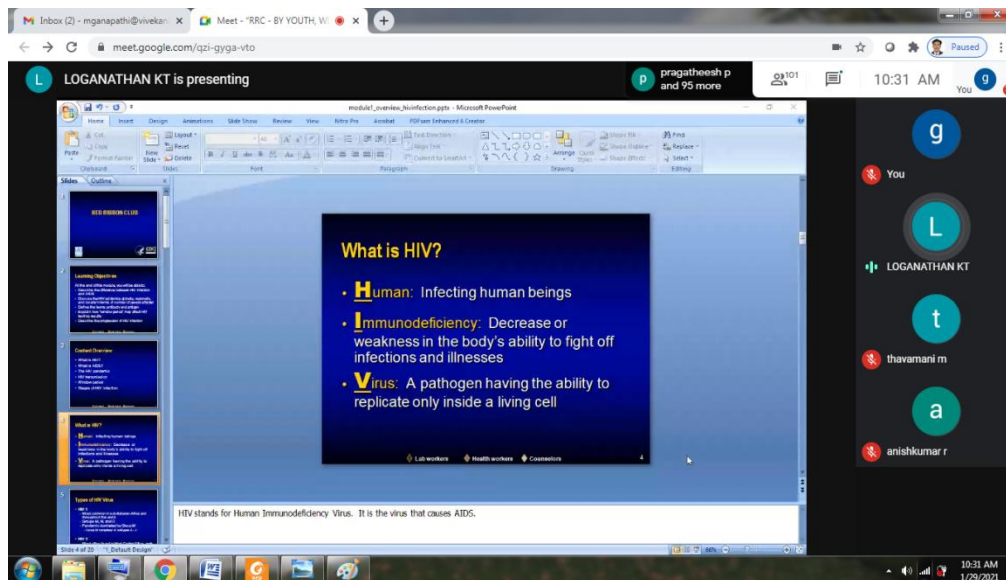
M Inbox (2) - mganapathi@vivekan ×
Meet - "RRC - BY YOUTH, W ×
meet.google.com/qzi-gyga-vto
Paused
L LOGANATHAN KT is presenting
p pragatheesh p and 95 more
101
10:31 AM
g You
module1_overview_hivinfection.pptx - Microsoft PowerPoint
Home Insert Design Animations Slide Show Review View Nitro Pro Acrobat PDFsam Enhanced 6 Creator
Cut Copy Format Painter Paste New Slide Layout Reset Delete
Clipboard Slides Font Paragraph Drawing Editing
Find Replace Select
Slides Outline
RED RIBBON CLUB
Learning Objectives
Content Overview
What is HIV?
Types of HIV Virus
What is HIV?
• Human: Infecting human beings
• Immunodeficiency: Decrease or weakness in the body's ability to fight off infections and illnesses
• Virus: A pathogen having the ability to replicate only inside a living cell
Lab workers Health workers Counselors
4
HIV stands for Human Immunodeficiency Virus. It is the virus that causes AIDS.
Slide 4 of 35 "1_Default Design"
66%
g
You
L
LOGANATHAN KT
t
thavamani m
a
anishkumar r
10:31 AM
1/29/2021